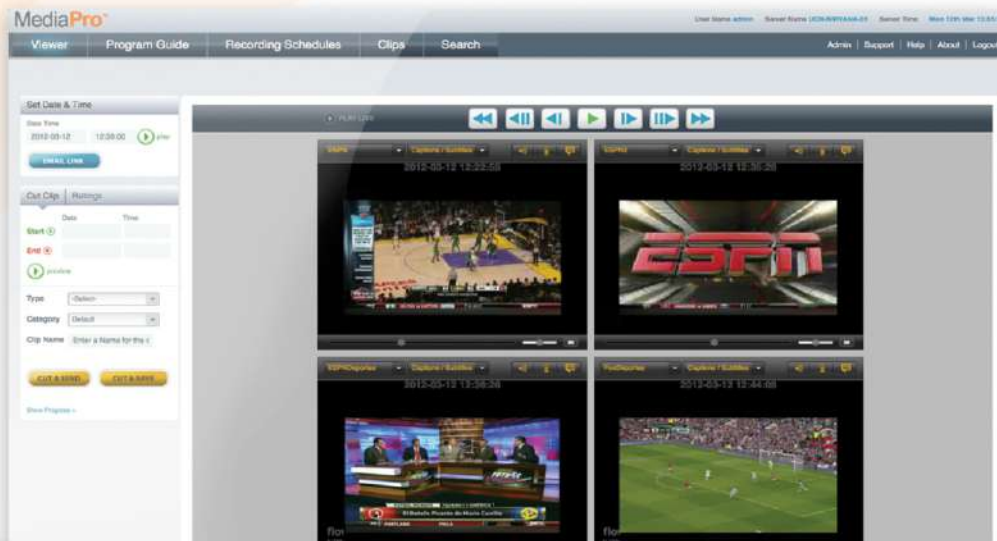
MediaPro™

User Name admin Server Name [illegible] Server Time Mon 12th Mar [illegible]

Viewer Program Guide Recording Schedules Clips Search

Admin | Support | Help | About | Logout

Set Date & Time

Date Time

2012-03-12 12:38:00 play

EMAIL LINK

Cut Clip Ratings

Date Time

Start

End

preview

Type -Select-

Category Default

Clip Name Enter a Name for the c

CUT & SEND CUT & SAVE

Show Progress »

PLAY LIVE

ESPN Captions / Subtitles

2012-03-12 12:32:38

ESPN2 Captions / Subtitles

2012-03-12 12:36:38

ESPNDeportes Captions / Subtitles

2012-03-12 12:38:38

FoxDeportes Captions / Subtitles

2012-03-12 12:44:08

ESPN

flo

flo